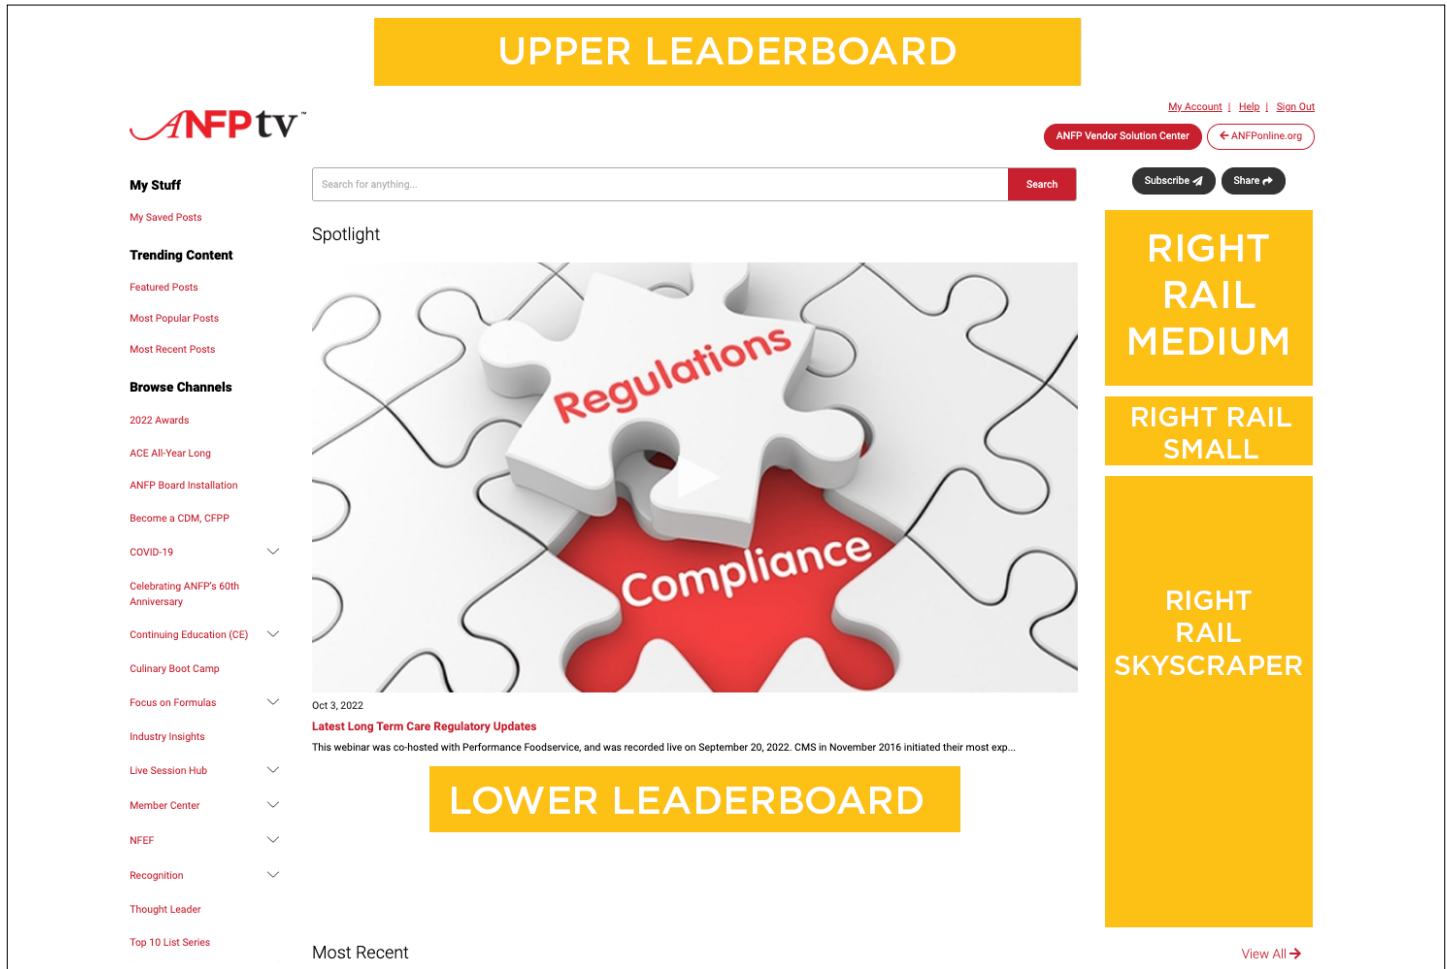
UPPER LEADERBOARD

ANFPtv™

My Account | Help | Sign Out

ANFP Vendor Solution Center

ANFPonline.org

My Stuff

My Saved Posts

Trending Content

Featured Posts

Most Popular Posts

Most Recent Posts

Browse Channels

2022 Awards

ACE All-Year Long

ANFP Board Installation

Become a CDM, CFPP

COVID-19

Celebrating ANFP's 60th Anniversary

Continuing Education (CE)

Culinary Boot Camp

Focus on Formulas

Industry Insights

Live Session Hub

Member Center

NFEF

Recognition

Thought Leader

Top 10 List Series

Search for anything...

Search

Subscribe

Share

Spotlight

Regulations

Compliance

Oct 3, 2022

Latest Long Term Care Regulatory Updates

This webinar was co-hosted with Performance Foodservice, and was recorded live on September 20, 2022. CMS in November 2016 initiated their most exp...

LOWER LEADERBOARD

RIGHT RAIL MEDIUM

RIGHT RAIL SMALL

RIGHT RAIL SKYSCRAPER

Most Recent

View All